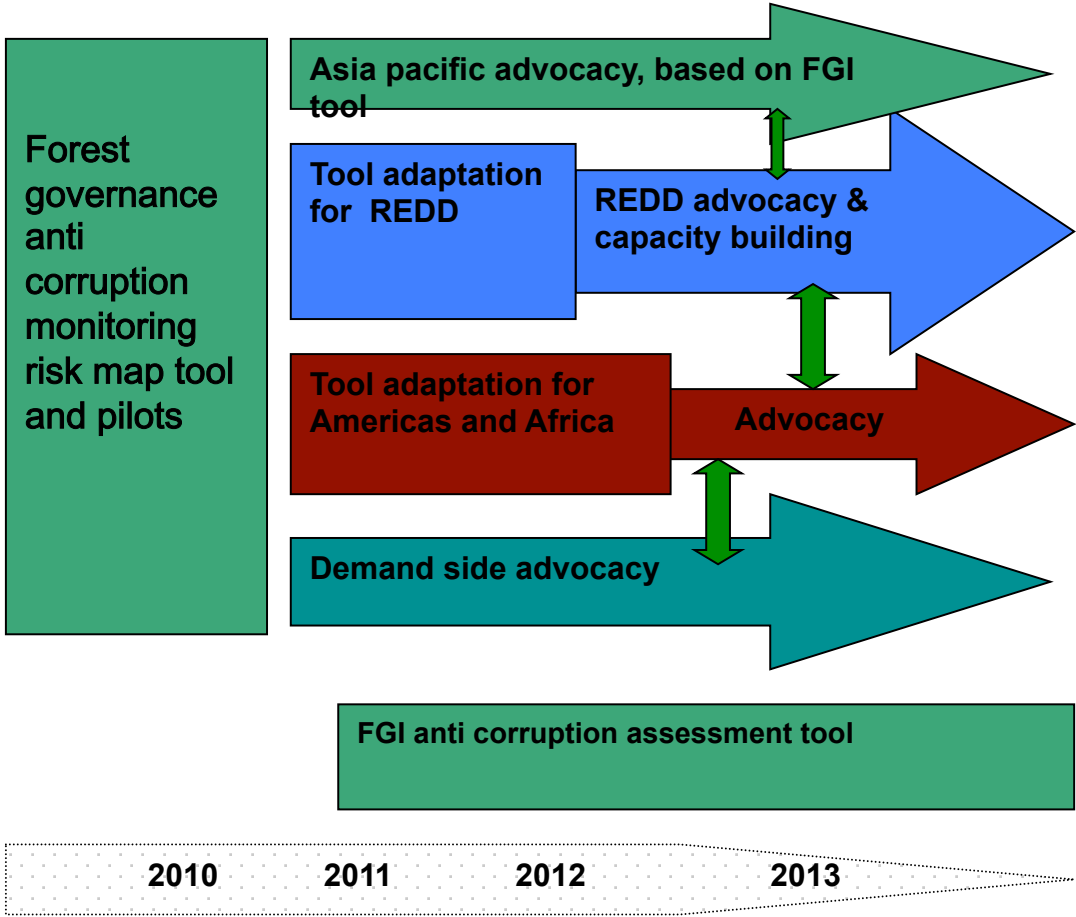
Forest governance anti corruption monitoring risk map tool and pilots

Asia pacific advocacy, based on FGI tool

Tool adaptation for REDD

REDD advocacy & capacity building

Tool adaptation for Americas and Africa

Advocacy

Demand side advocacy

FGI anti corruption assessment tool

2010 2011 2012 2013